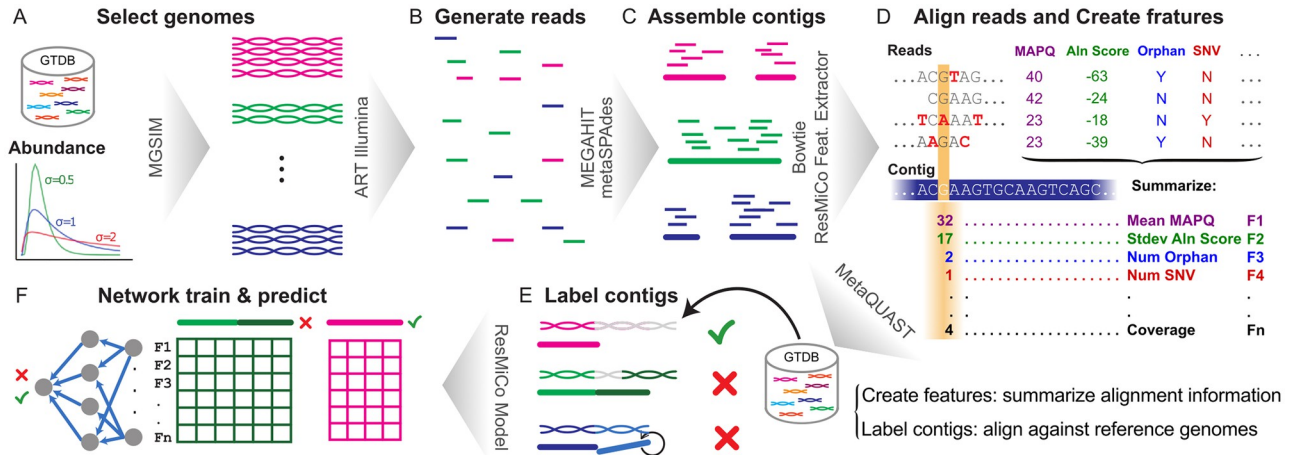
A Select genomes

GTDB

Abundance

σ=0.5

σ=1

σ=2

MGSIM

ART Illumina

B Generate reads

MEGAHIT metaSPAdes

C Assemble contigs

Bowtie ResMiCo Feat. Extractor

D Align reads and Create fratures

| Reads | MAPQ | Aln Score | Orphan | SNV | ... |
|---|---|---|---|---|---|
| ...ACGTAG... | 40 | -63 | Y | N | ... |
| CGAAG... | 42 | -24 | N | N | ... |
| ...TCAAAT... | 23 | -18 | N | Y | ... |
| ...AAGAC | 23 | -39 | Y | N | ... |

Contig ...ACGAAGTGCAAGTCAGC...

Summarize:

32 ........ Mean MAPQ F1
17 ........ Stdev Aln Score F2
2 ........ Num Orphan F3
1 ........ Num SNV F4
. . .
4 ........ Coverage Fn

MetaQUAST

F Network train & predict

F1
F2
F3
.
.
Fn

ResMiCo Model

E Label contigs

GTDB

Create features: summarize alignment information
Label contigs: align against reference genomes